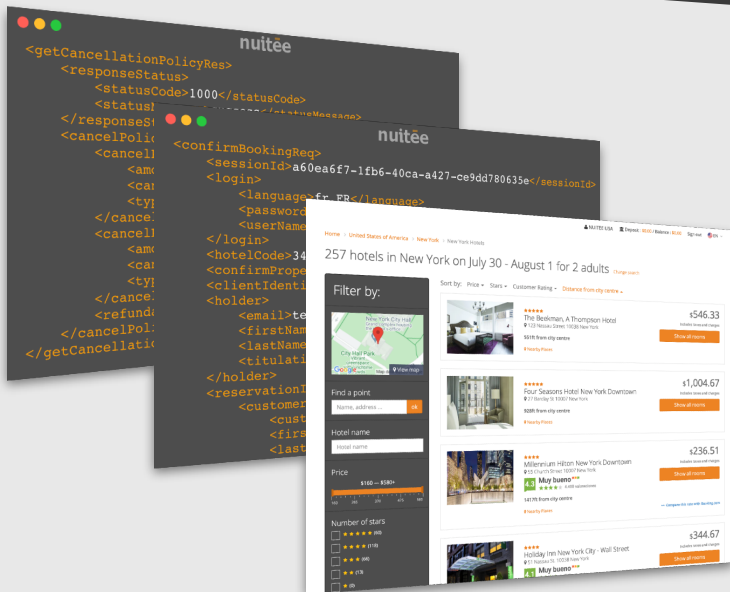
nuitée

<getCancellationPolicyRes>
<responseStatus>
<statusCode>1000</statusCode>
<statusM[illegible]
</responseS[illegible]
<cancelPoli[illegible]
<cancelI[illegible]
<amo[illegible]
<cal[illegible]
<typ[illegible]
</cancel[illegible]
<cancelI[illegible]
<amo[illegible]
<cal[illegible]
<typ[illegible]
</cancel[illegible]
<refunda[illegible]
</cancelPoli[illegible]
</getCancellatio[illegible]

nuitée

<confirmBookingReq>
<sessionId>a60ea6f7-1fb6-40ca-a427-ce9dd780635e</sessionId>
<login>
<language>fr_FR</language>
<passwor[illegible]
<userNam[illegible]
</login>
<hotelCode>3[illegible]
<confirmPrope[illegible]
<clientIdenti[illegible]
<holder>
<email>te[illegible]
<firstNam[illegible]
<lastName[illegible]
<titulati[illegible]
</holder>
<reservationI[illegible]
<custome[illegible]
<cust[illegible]
<firs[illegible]
<last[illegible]

NUITEE USA | Deposit: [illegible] | Sign out | EN

Home > United States of America > New York > New York Hotels

257 hotels in New York on July 30 - August 1 for 2 adults Change search

Filter by:

New York City Hall
City Hall Park
View map

Find a point
Name, address ...
ok

Hotel name
Hotel name

Price
$160 — $580+

Number of stars
★★★★★ (93)
★★★★ (110)
★★★ (66)
★★ (13)
★ (0)

Sort by: Price Stars Customer Rating Distance from city centre

The Beekman, A Thompson Hotel
123 Nassau Street 10038 New York
551ft from city centre
Nearby Points
$546.33
Includes taxes and charges
Show all rooms

Four Seasons Hotel New York Downtown
27 Barclay St 10007 New York
509ft from city centre
Nearby Points
$1,004.67
Includes taxes and charges
Show all rooms

Millennium Hilton New York Downtown
55 Church Street 10007 New York
4.2 Muy bueno
1417ft from city centre
Nearby Points
$236.51
Includes taxes and charges
Show all rooms
Compare this rate with Booking.com

Holiday Inn New York City - Wall Street
51 Nassau St. 10038 New York
Muy bueno
$344.67
Includes taxes and charges
Show all rooms